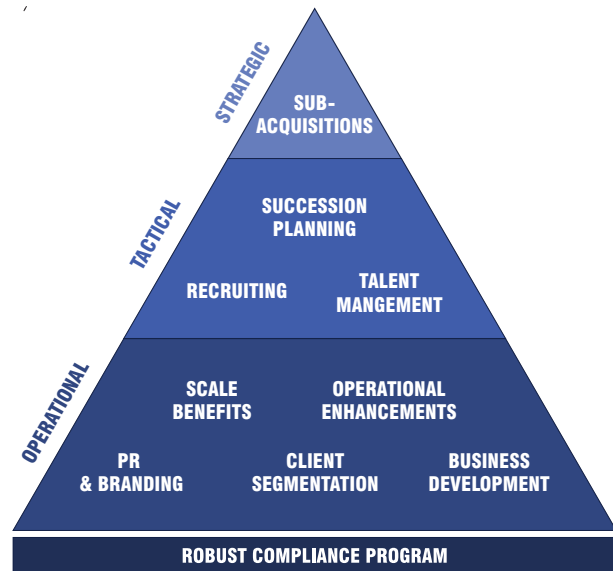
STRATEGIC

SUB-ACQUISITIONS

TACTICAL

SUCCESSION PLANNING

RECRUITING

TALENT MANGEMENT

OPERATIONAL

SCALE BENEFITS

OPERATIONAL ENHANCEMENTS

PR & BRANDING

CLIENT SEGMENTATION

BUSINESS DEVELOPMENT

ROBUST COMPLIANCE PROGRAM